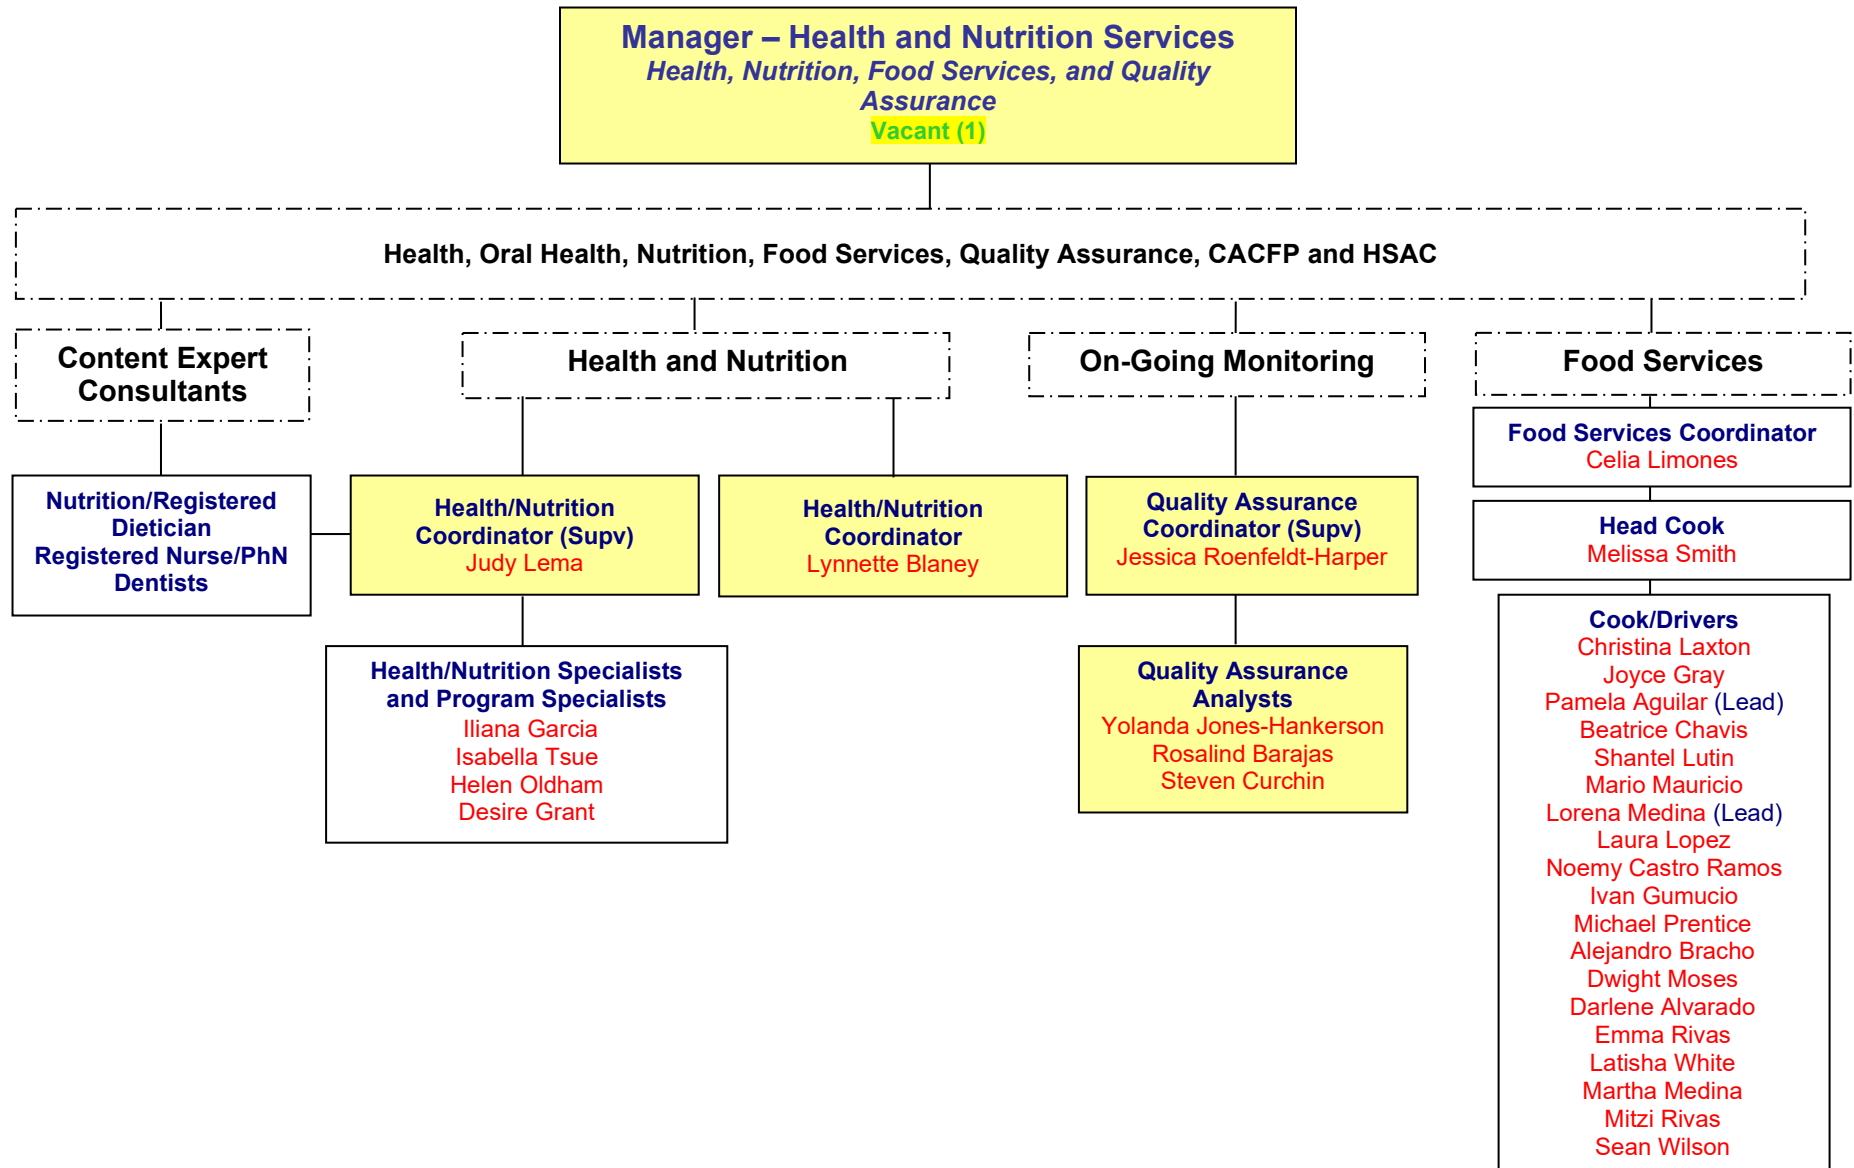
Manager – Health and Nutrition Services
Health, Nutrition, Food Services, and Quality Assurance
Vacant (1)

Health, Oral Health, Nutrition, Food Services, Quality Assurance, CACFP and HSAC

Content Expert Consultants

Nutrition/Registered Dietician
Registered Nurse/PhN
Dentists

Health and Nutrition

Health/Nutrition Coordinator (Supv)
Judy Lema

Health/Nutrition Coordinator
Lynnette Blaney

Health/Nutrition Specialists and Program Specialists
Iliana Garcia
Isabella Tsue
Helen Oldham
Desire Grant

On-Going Monitoring

Quality Assurance Coordinator (Supv)
Jessica Roenfeldt-Harper

Quality Assurance Analysts
Yolanda Jones-Hankerson
Rosalind Barajas
Steven Curchin

Food Services

Food Services Coordinator
Celia Limones

Head Cook
Melissa Smith

Cook/Drivers
Christina Laxton
Joyce Gray
Pamela Aguilar (Lead)
Beatrice Chavis
Shantel Lutin
Mario Mauricio
Lorena Medina (Lead)
Laura Lopez
Noemy Castro Ramos
Ivan Gumucio
Michael Prentice
Alejandro Bracho
Dwight Moses
Darlene Alvarado
Emma Rivas
Latisha White
Martha Medina
Mitzi Rivas
Sean Wilson